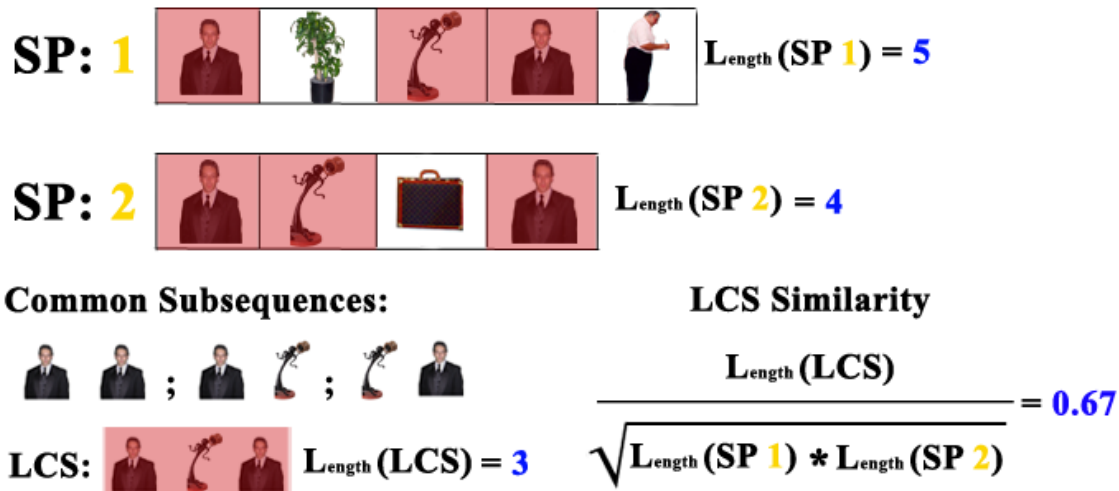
SP: 1

$L_{ength}$ (SP 1) = 5

SP: 2

$L_{ength}$ (SP 2) = 4

Common Subsequences:

; ;

LCS Similarity

LCS: $L_{ength}$ (LCS) = 3

$\frac{L_{ength}(LCS)}{\sqrt{L_{ength}(SP\ 1) * L_{ength}(SP\ 2)}} = 0.67$